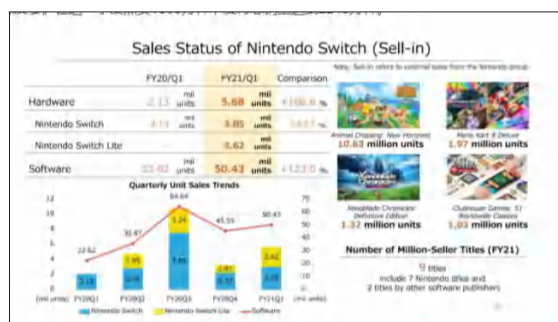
Sales Status of Nintendo Switch (Sell-in)

Note: Sell-in refers to external sales from the Nintendo group.

| | FY20/Q1 | FY21/Q1 | Comparison |
|---|---|---|---|
| Hardware | 2.13 mil units | 5.68 mil units | +166.6 % |
| Nintendo Switch | 2.13 mil units | 3.85 mil units | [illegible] % |
| Nintendo Switch Lite | — | 1.82 mil units | |
| Software | 22.82 mil units | 50.43 mil units | +121.0 % |

Quarterly Unit Sales Trends

12
10
8
6
4
2
0
(mil units)

70
60
50
40
30
20
10
0
(mil units)

22.82
35.47
64.64
45.59
50.43

2.13
1.95
4.84
5.24
7.65
1.41
2.15
1.82
3.85
2.62

FY20Q1 FY20Q2 FY20Q3 FY20Q4 FY21Q1

Nintendo Switch Nintendo Switch Lite Software

Animal Crossing: New Horizons
10.63 million units

Mario Kart 8 Deluxe
1.97 million units

Xenoblade Chronicles: Definitive Edition
1.32 million units

Clubhouse Games: 51 Worldwide Classics
1.03 million units

Number of Million-Seller Titles (FY21)
9 titles
include 7 Nintendo titles and
2 titles by other software publishers